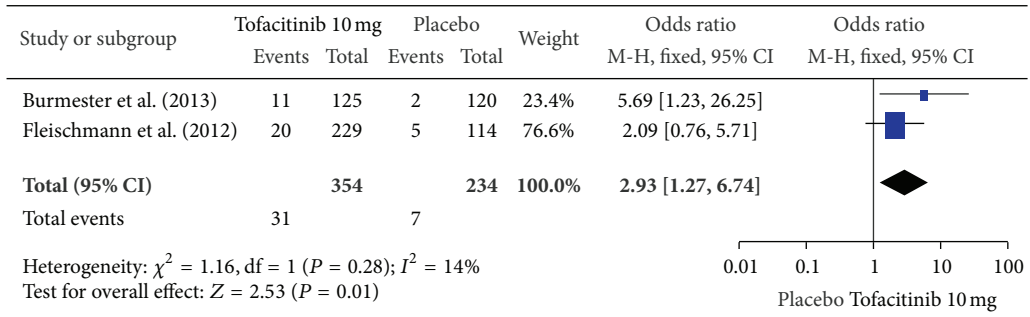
| Study or subgroup | Tofacitinib 10 mg Events | Tofacitinib 10 mg Total | Placebo Events | Placebo Total | Weight | Odds ratio M-H, fixed, 95% CI |
|---|---|---|---|---|---|---|
| Burmester et al. (2013) | 11 | 125 | 2 | 120 | 23.4% | 5.69 [1.23, 26.25] |
| Fleischmann et al. (2012) | 20 | 229 | 5 | 114 | 76.6% | 2.09 [0.76, 5.71] |
| **Total (95% CI)** | | **354** | | **234** | **100.0%** | **2.93 [1.27, 6.74]** |
| Total events | 31 | | 7 | | | |

Odds ratio
M-H, fixed, 95% CI

Heterogeneity: $\chi^2 = 1.16$, df = 1 ($P = 0.28$); $I^2 = 14\%$
Test for overall effect: $Z = 2.53$ ($P = 0.01$)

0.01 0.1 1 10 100

Placebo Tofacitinib 10 mg